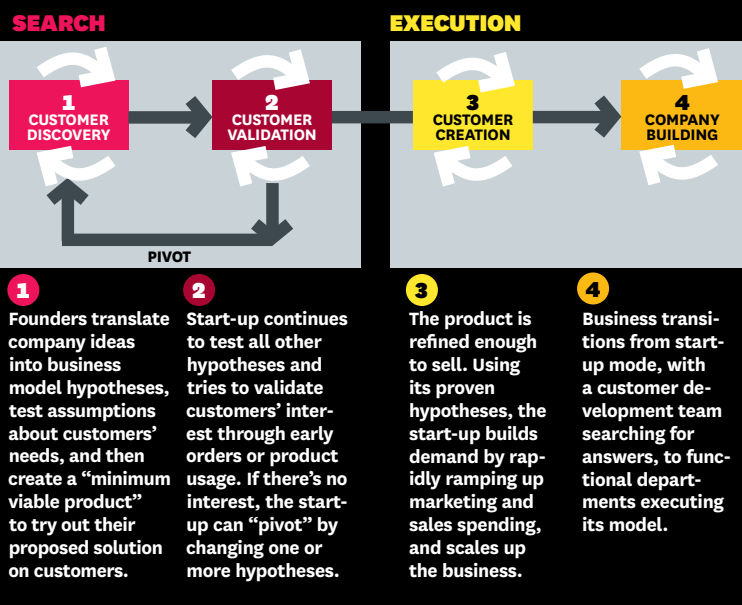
SEARCH

EXECUTION

1
CUSTOMER DISCOVERY

2
CUSTOMER VALIDATION

3
CUSTOMER CREATION

4
COMPANY BUILDING

PIVOT

1
Founders translate company ideas into business model hypotheses, test assumptions about customers' needs, and then create a "minimum viable product" to try out their proposed solution on customers.

2
Start-up continues to test all other hypotheses and tries to validate customers' interest through early orders or product usage. If there's no interest, the start-up can "pivot" by changing one or more hypotheses.

3
The product is refined enough to sell. Using its proven hypotheses, the start-up builds demand by rapidly ramping up marketing and sales spending, and scales up the business.

4
Business transitions from start-up mode, with a customer development team searching for answers, to functional departments executing its model.